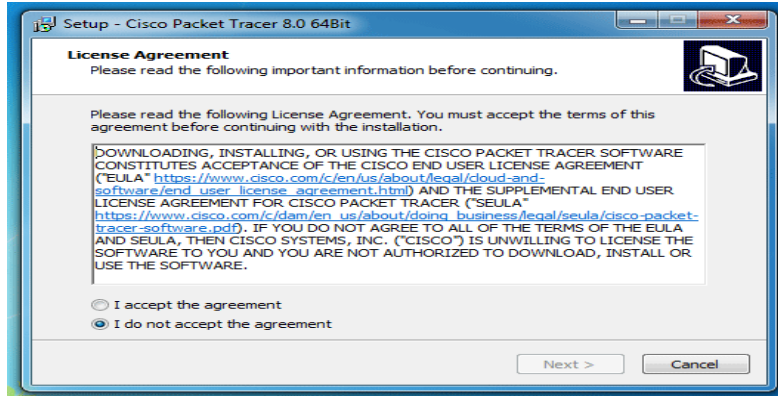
Setup - Cisco Packet Tracer 8.0 64Bit

License Agreement
Please read the following important information before continuing.

Please read the following License Agreement. You must accept the terms of this agreement before continuing with the installation.

DOWNLOADING, INSTALLING, OR USING THE CISCO PACKET TRACER SOFTWARE CONSTITUTES ACCEPTANCE OF THE CISCO END USER LICENSE AGREEMENT ("EULA" https://www.cisco.com/c/en/us/about/legal/cloud-and-software/end_user_license_agreement.html) AND THE SUPPLEMENTAL END USER LICENSE AGREEMENT FOR CISCO PACKET TRACER ("SEULA" https://www.cisco.com/c/dam/en_us/about/doing_business/legal/seula/cisco-packet-tracer-software.pdf). IF YOU DO NOT AGREE TO ALL OF THE TERMS OF THE EULA AND SEULA, THEN CISCO SYSTEMS, INC. ("CISCO") IS UNWILLING TO LICENSE THE SOFTWARE TO YOU AND YOU ARE NOT AUTHORIZED TO DOWNLOAD, INSTALL OR USE THE SOFTWARE.

I accept the agreement
I do not accept the agreement

Next >
Cancel